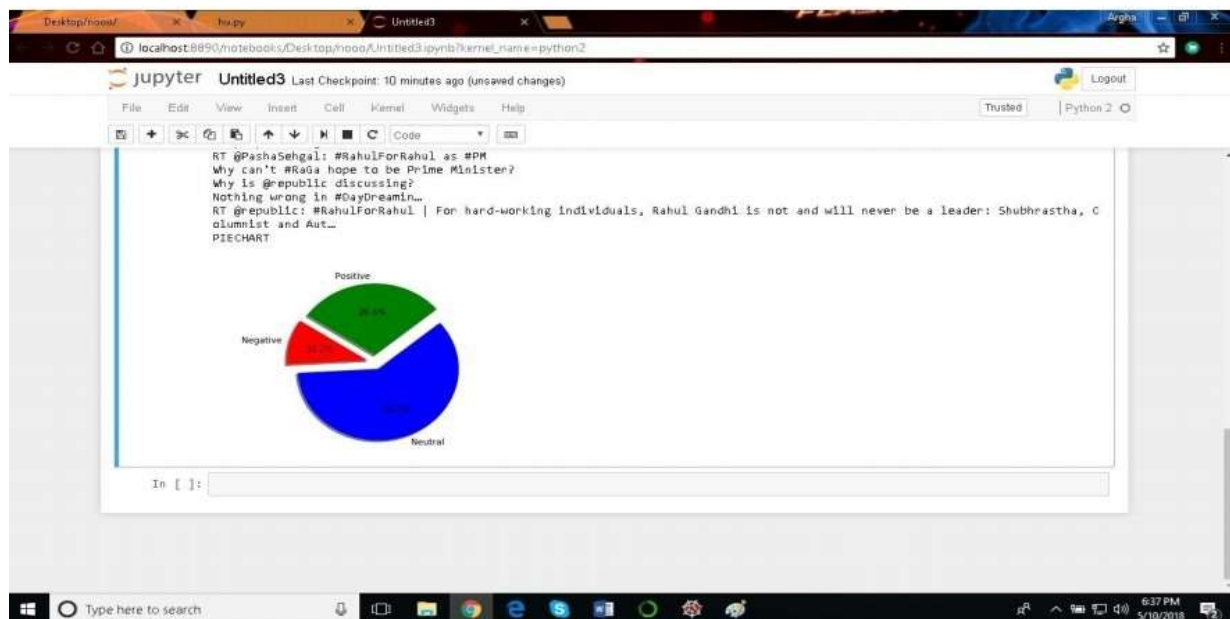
Desktop/nooo/ × hu.py × Untitled3 × Argha

localhost:8890/notebooks/Desktop/nooo/Untitled3.ipynb?kernel_name=python2

jupyter Untitled3 Last Checkpoint: 10 minutes ago (unsaved changes) Logout

File Edit View Insert Cell Kernel Widgets Help Trusted Python 2

Code

RT @PashaSehgal: #RahulForRahul as #PM
Why can't #RaGa hope to be Prime Minister?
Why is @republic discussing?
Nothing wrong in #DayDreamin…
RT @republic: #RahulForRahul | For hard-working individuals, Rahul Gandhi is not and will never be a leader: Shubhrastha, Columnist and Aut…
PIECHART

Positive
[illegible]
Negative
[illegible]
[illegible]
Neutral

In [ ]:

Type here to search

6:37 PM 5/10/2018